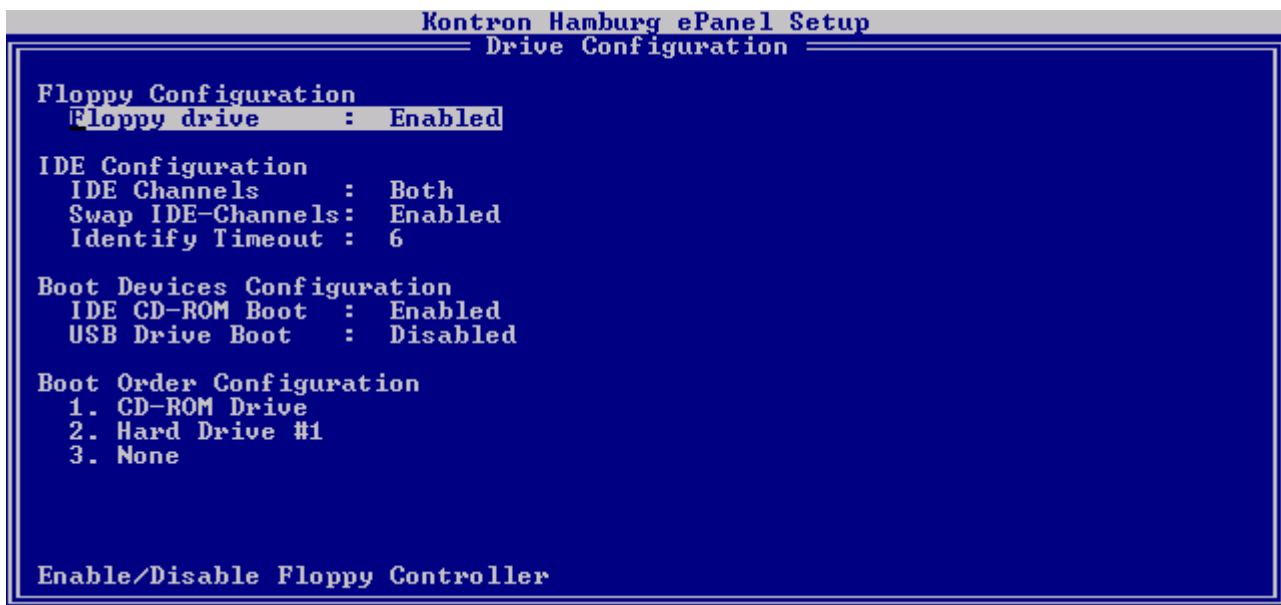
Kontron Hamburg ePanel Setup
Drive Configuration

Floppy Configuration
Floppy drive : Enabled

IDE Configuration
IDE Channels : Both
Swap IDE-Channels: Enabled
Identify Timeout : 6

Boot Devices Configuration
IDE CD-ROM Boot : Enabled
USB Drive Boot : Disabled

Boot Order Configuration
1. CD-ROM Drive
2. Hard Drive #1
3. None

Enable/Disable Floppy Controller